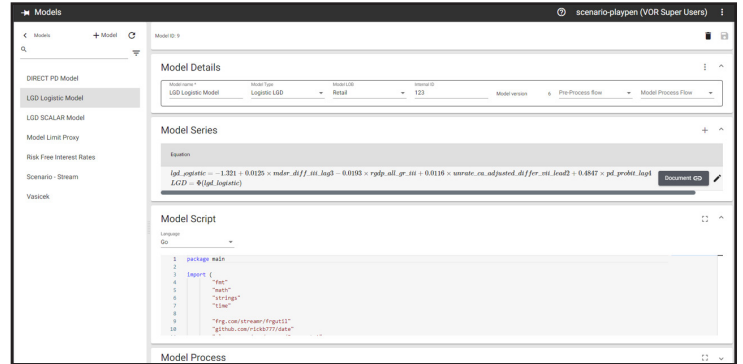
Models

scenario-playpen (VOR Super Users)

Models + Model

Model ID: 9

DIRECT PD Model
LGD Logistic Model
LGD SCALAR Model
Model Limit Proxy
Risk Free Interest Rates
Scenario - Stream
Vasicek

Model Details

Model name * LGD Logistic Model
Model Type Logistic LGD
Model LOB Retail
Internal ID 123
Model version 6
Pre-Process flow
Model Process Flow

Model Series

Equation

$lgd\_logistic = -1.321 + 0.0125 \times mdsr\_diff\_ttt\_lag3 - 0.0193 \times rgdp\_all\_gr\_ttt + 0.0116 \times unrate\_cu\_adjusted\_differ\_ttt\_lead2 + 0.4847 \times pd\_probit\_lag4$
$LGD = \Phi(lgd\_logistic)$

Document

Model Script

Language
Go

1 package main
2
3 import (
4 "fmt"
5 "math"
6 "strings"
7 "time"
8
9 "frg.com/streamr/frgutil"
10 "github.com/rickb777/date"

Model Process